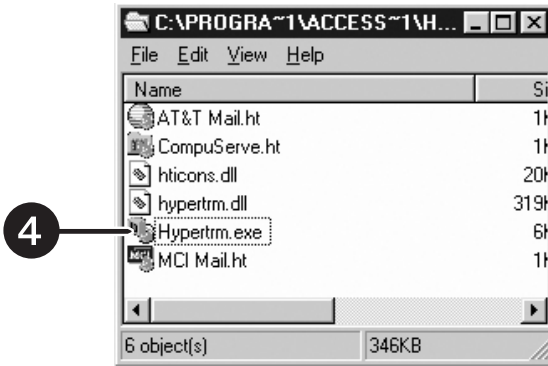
C:\PROGRA~1\ACCESS~1\H...

File Edit View Help

| Name | Si |
|---|---|
| AT&T Mail.ht | 1 |
| CompuServe.ht | 1 |
| hticons.dll | 20 |
| hypertrm.dll | 319 |
| Hypertrm.exe | 6 |
| MCI Mail.ht | 1 |

4

6 object(s) 346KB